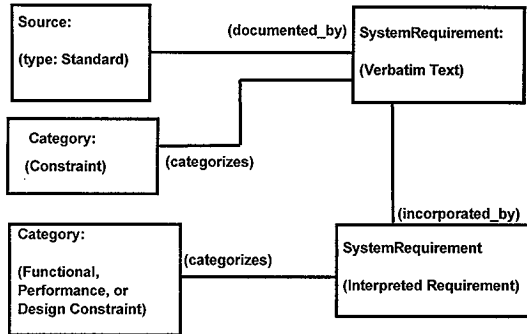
Source:

(type: Standard)

(documented_by)

SystemRequirement:

(Verbatim Text)

Category:

(Constraint)

(categorizes)

(incorporated_by)

Category:

(Functional, Performance, or Design Constraint)

(categorizes)

SystemRequirement

(Interpreted Requirement)